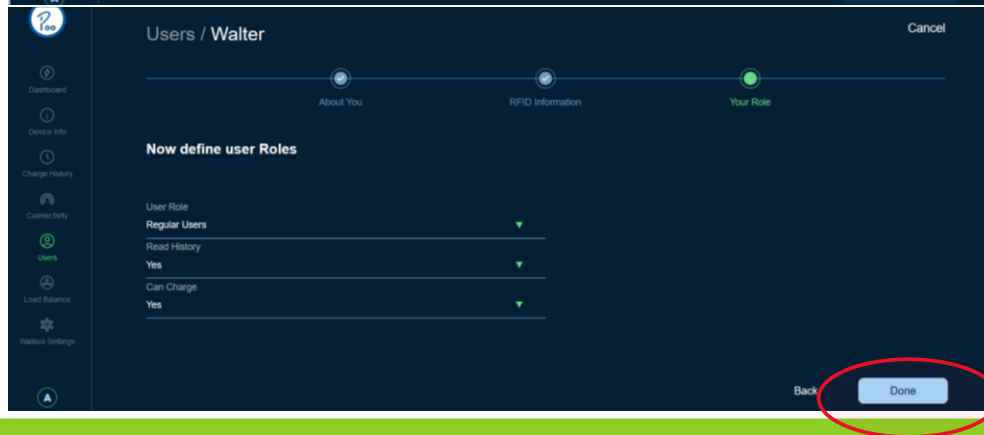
Dashboard
Device Info
Charge History
Connectivity
Users
Load Balance
Wallbox Settings
A

Users / Walter

Cancel

About You
RFID Information
Your Role

Now define user Roles

User Role
Regular Users
Read History
Yes
Can Charge
Yes

Back
Done